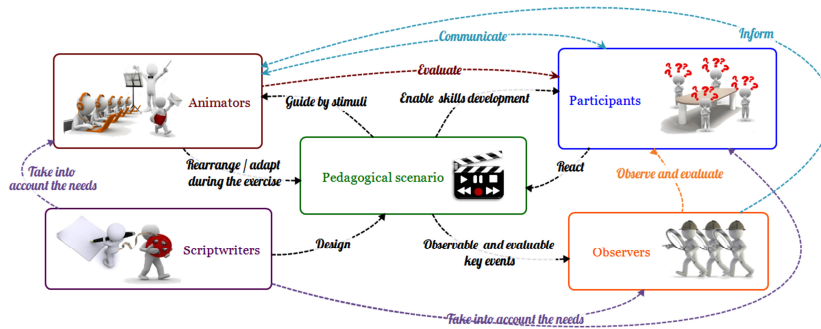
Communicate
Inform
Evaluate
Animators
Participants
Guide by stimuli
Enable skills development
Take into account the needs
Rearrange / adapt during the exercise
Pedagogical scenario
React
Observe and evaluate
Scriptwriters
Design
Observable and evaluable key events
Observers
Take into account the needs